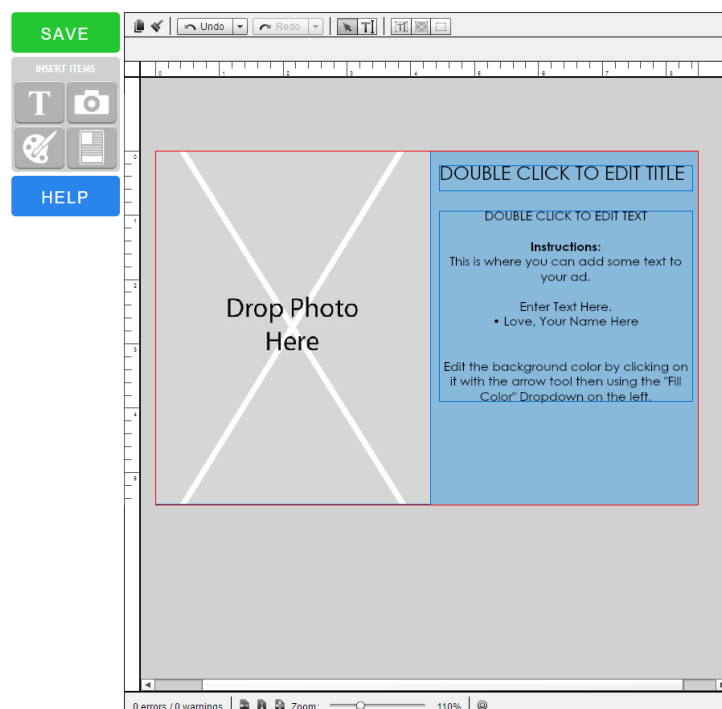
SAVE

INSERT ITEMS

T

HELP

Undo

Redo

0 1 2 3 4 5 6 7 8

0 1 2 3 4 5

Drop Photo Here

DOUBLE CLICK TO EDIT TITLE

DOUBLE CLICK TO EDIT TEXT

**Instructions:**
This is where you can add some text to your ad.

Enter Text Here.
• Love, Your Name Here

Edit the background color by clicking on it with the arrow tool then using the "Fill Color" Dropdown on the left.

0 errors / 0 warnings

Zoom:

110%